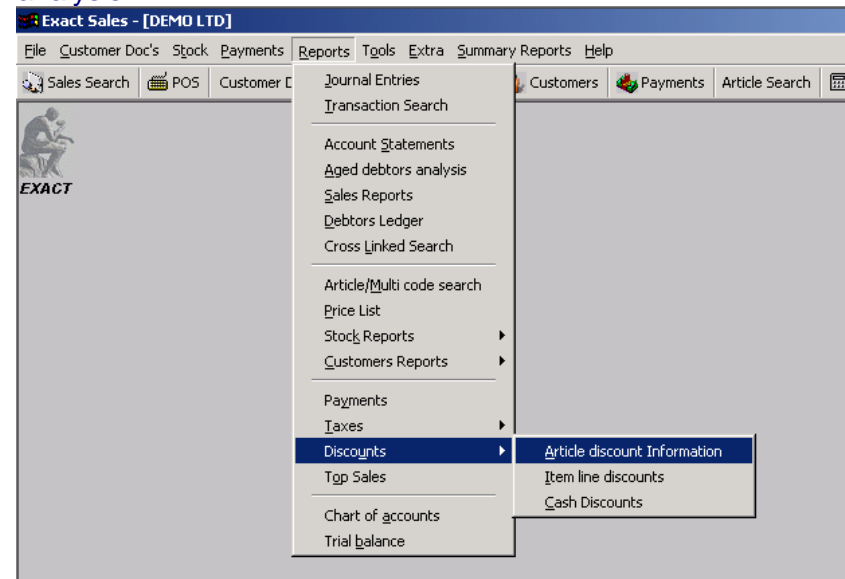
Exact Sales - [DEMO LTD]

File Customer Doc's Stock Payments Reports Tools Extra Summary Reports Help

Sales Search POS Customer D Customers Payments Article Search

EXACT

Journal Entries
Transaction Search

Account Statements
Aged debtors analysis
Sales Reports
Debtors Ledger
Cross Linked Search

Article/Multi code search
Price List
Stock Reports
Customers Reports

Payments
Taxes
Discounts
Top Sales

Chart of accounts
Trial balance

Article discount Information
Item line discounts
Cash Discounts